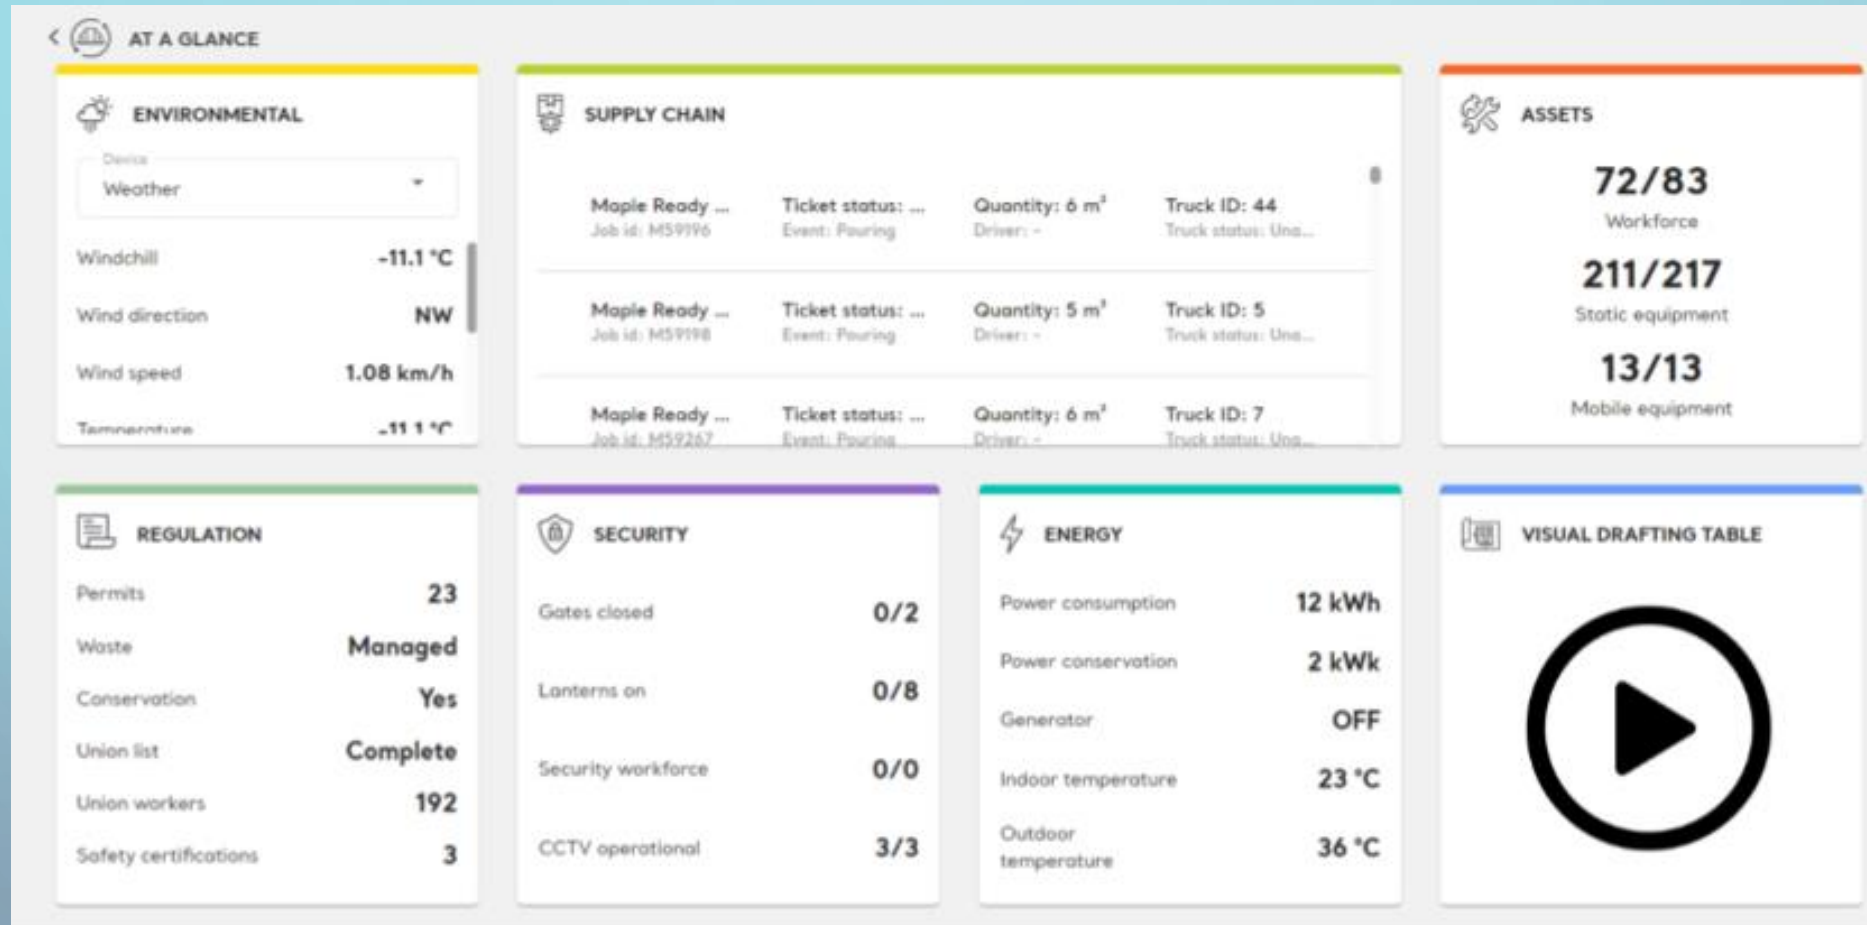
AT A GLANCE

ENVIRONMENTAL

Device
Weather

Windchill -11.1 °C
Wind direction NW
Wind speed 1.08 km/h
Temperature -11.1 °C

SUPPLY CHAIN

Maple Ready ... Job id: M59196 | Ticket status: ... Event: Pouring | Quantity: 6 m³ Driver: - | Truck ID: 44 Truck status: Una...

Maple Ready ... Job id: M59198 | Ticket status: ... Event: Pouring | Quantity: 5 m³ Driver: - | Truck ID: 5 Truck status: Una...

Maple Ready ... Job id: M59267 | Ticket status: ... Event: Pouring | Quantity: 6 m³ Driver: - | Truck ID: 7 Truck status: Una...

ASSETS

72/83
Workforce

211/217
Static equipment

13/13
Mobile equipment

REGULATION

Permits 23
Waste Managed
Conservation Yes
Union list Complete
Union workers 192
Safety certifications 3

SECURITY

Gates closed 0/2
Lanterns on 0/8
Security workforce 0/0
CCTV operational 3/3

ENERGY

Power consumption 12 kWh
Power conservation 2 kWk
Generator OFF
Indoor temperature 23 °C
Outdoor temperature 36 °C

VISUAL DRAFTING TABLE